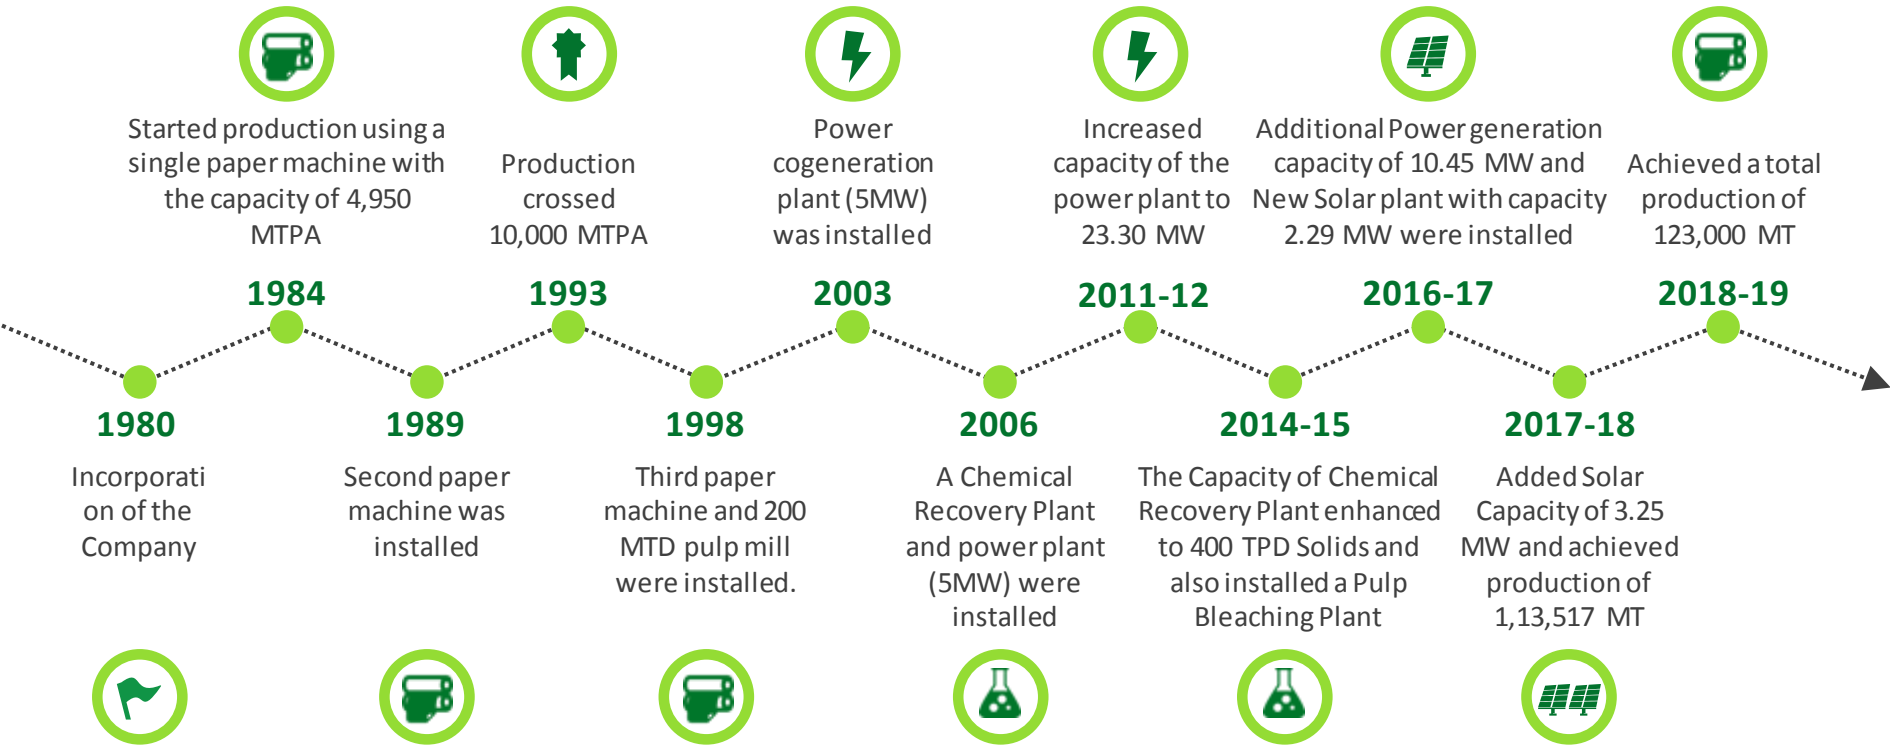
Started production using a single paper machine with the capacity of 4,950 MTPA

1984

Production crossed 10,000 MTPA

1993

Power cogeneration plant (5MW) was installed

2003

Increased capacity of the power plant to 23.30 MW

2011-12

Additional Power generation capacity of 10.45 MW and New Solar plant with capacity 2.29 MW were installed

2016-17

Achieved a total production of 123,000 MT

2018-19

1980

Incorporati on of the Company

1989

Second paper machine was installed

1998

Third paper machine and 200 MTD pulp mill were installed.

2006

A Chemical Recovery Plant and power plant (5MW) were installed

2014-15

The Capacity of Chemical Recovery Plant enhanced to 400 TPD Solids and also installed a Pulp Bleaching Plant

2017-18

Added Solar Capacity of 3.25 MW and achieved production of 1,13,517 MT